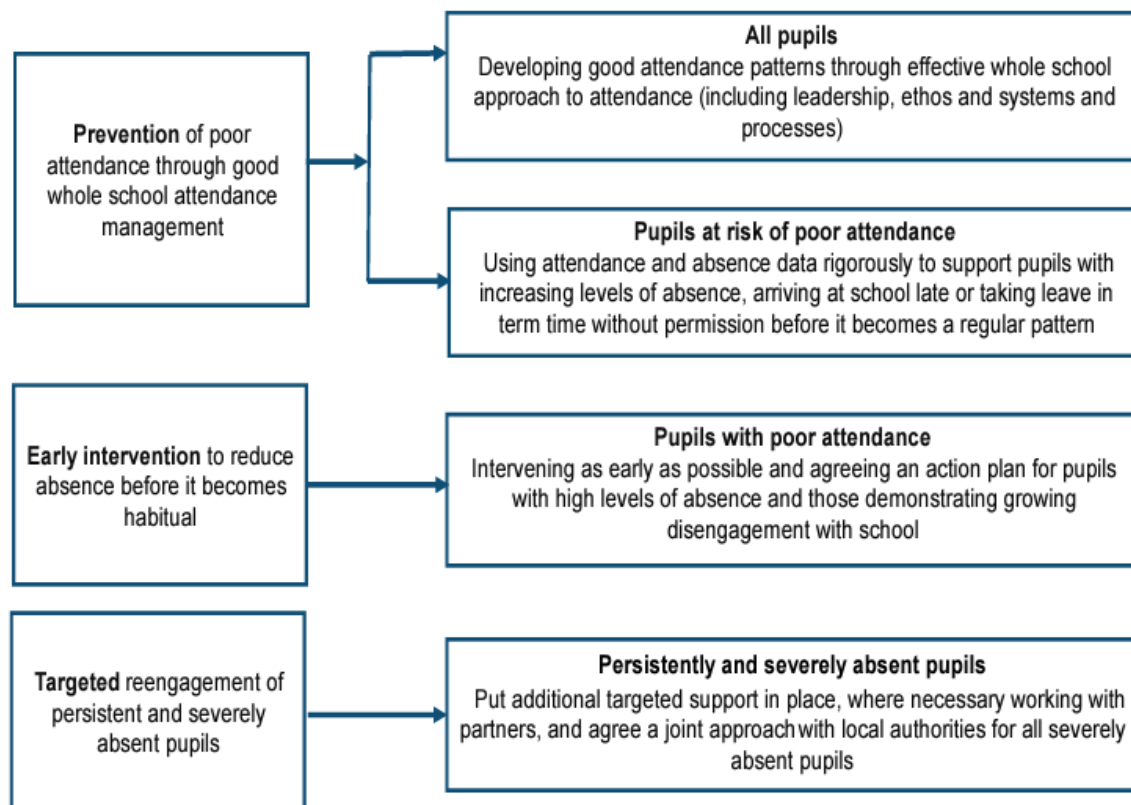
Prevention of poor attendance through good whole school attendance management

All pupils
Developing good attendance patterns through effective whole school approach to attendance (including leadership, ethos and systems and processes)

Pupils at risk of poor attendance
Using attendance and absence data rigorously to support pupils with increasing levels of absence, arriving at school late or taking leave in term time without permission before it becomes a regular pattern

Early intervention to reduce absence before it becomes habitual

Pupils with poor attendance
Intervening as early as possible and agreeing an action plan for pupils with high levels of absence and those demonstrating growing disengagement with school

Targeted reengagement of persistent and severely absent pupils

Persistently and severely absent pupils
Put additional targeted support in place, where necessary working with partners, and agree a joint approachwith local authorities for all severely absent pupils